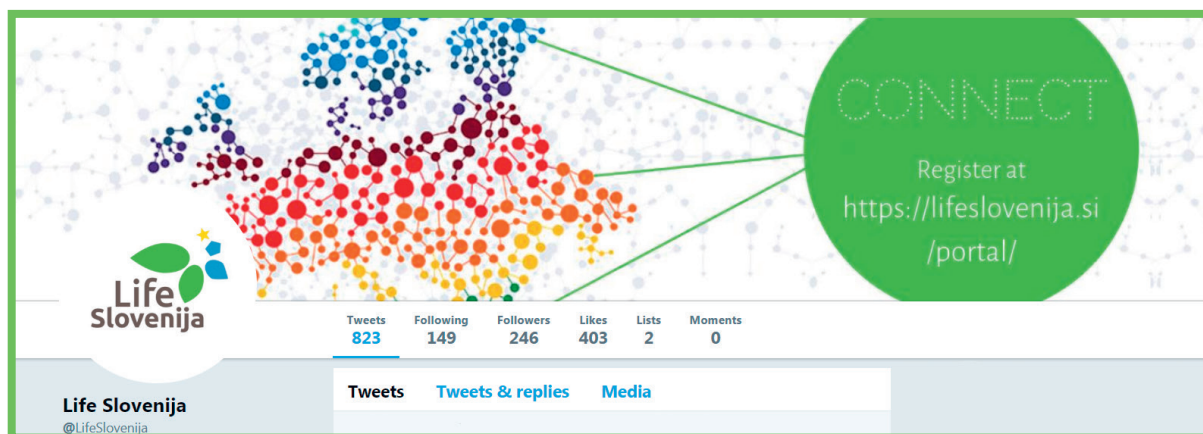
CONNECT

Register at https://lifeslovenija.si /portal/

Life Slovenija

| Tweets | Following | Followers | Likes | Lists | Moments |
|---|---|---|---|---|---|
| 823 | 149 | 246 | 403 | 2 | 0 |

Tweets Tweets & replies Media

Life Slovenija
@LifeSlovenija